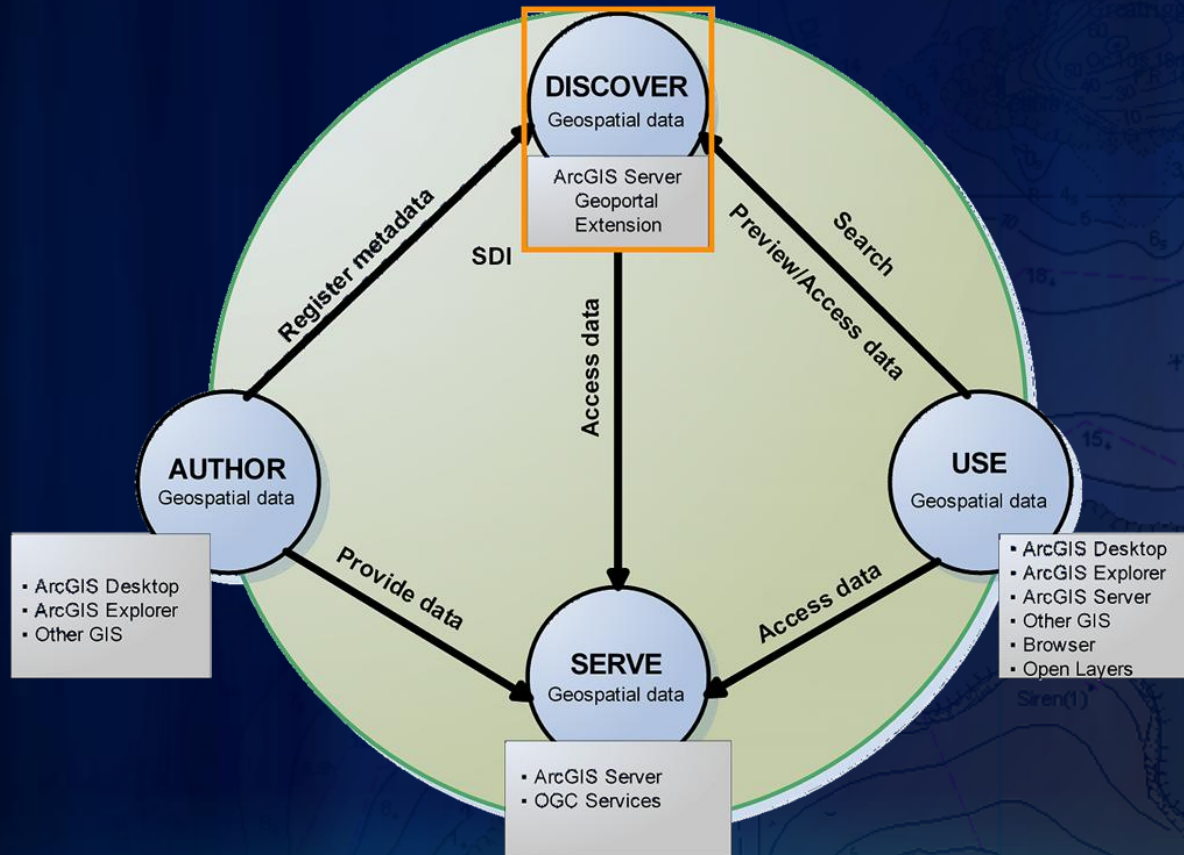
DISCOVER
Geospatial data

ArcGIS Server
Geoportal
Extension

SDI

Register metadata

Search

Preview/Access data

Access data

AUTHOR
Geospatial data

- ArcGIS Desktop
- ArcGIS Explorer
- Other GIS

USE
Geospatial data

- ArcGIS Desktop
- ArcGIS Explorer
- ArcGIS Server
- Other GIS
- Browser
- Open Layers

Provide data

Access data

SERVE
Geospatial data

- ArcGIS Server
- OGC Services